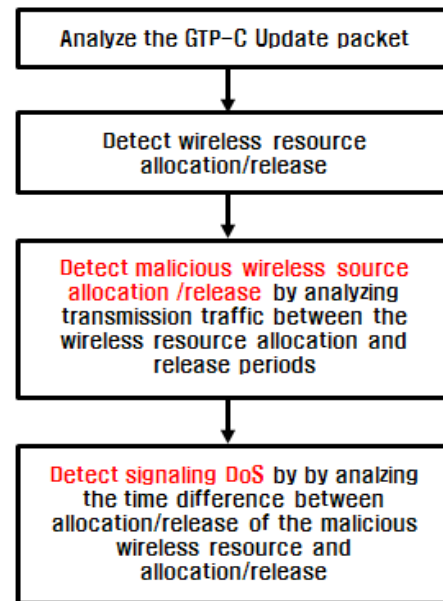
Analyze the GTP-C Update packet

Detect wireless resource allocation/release

Detect malicious wireless source allocation /release by analyzing transmission traffic between the wireless resource allocation and release periods

Detect signaling DoS by by analzing the time difference between allocation/release of the malicious wireless resource and allocation/release